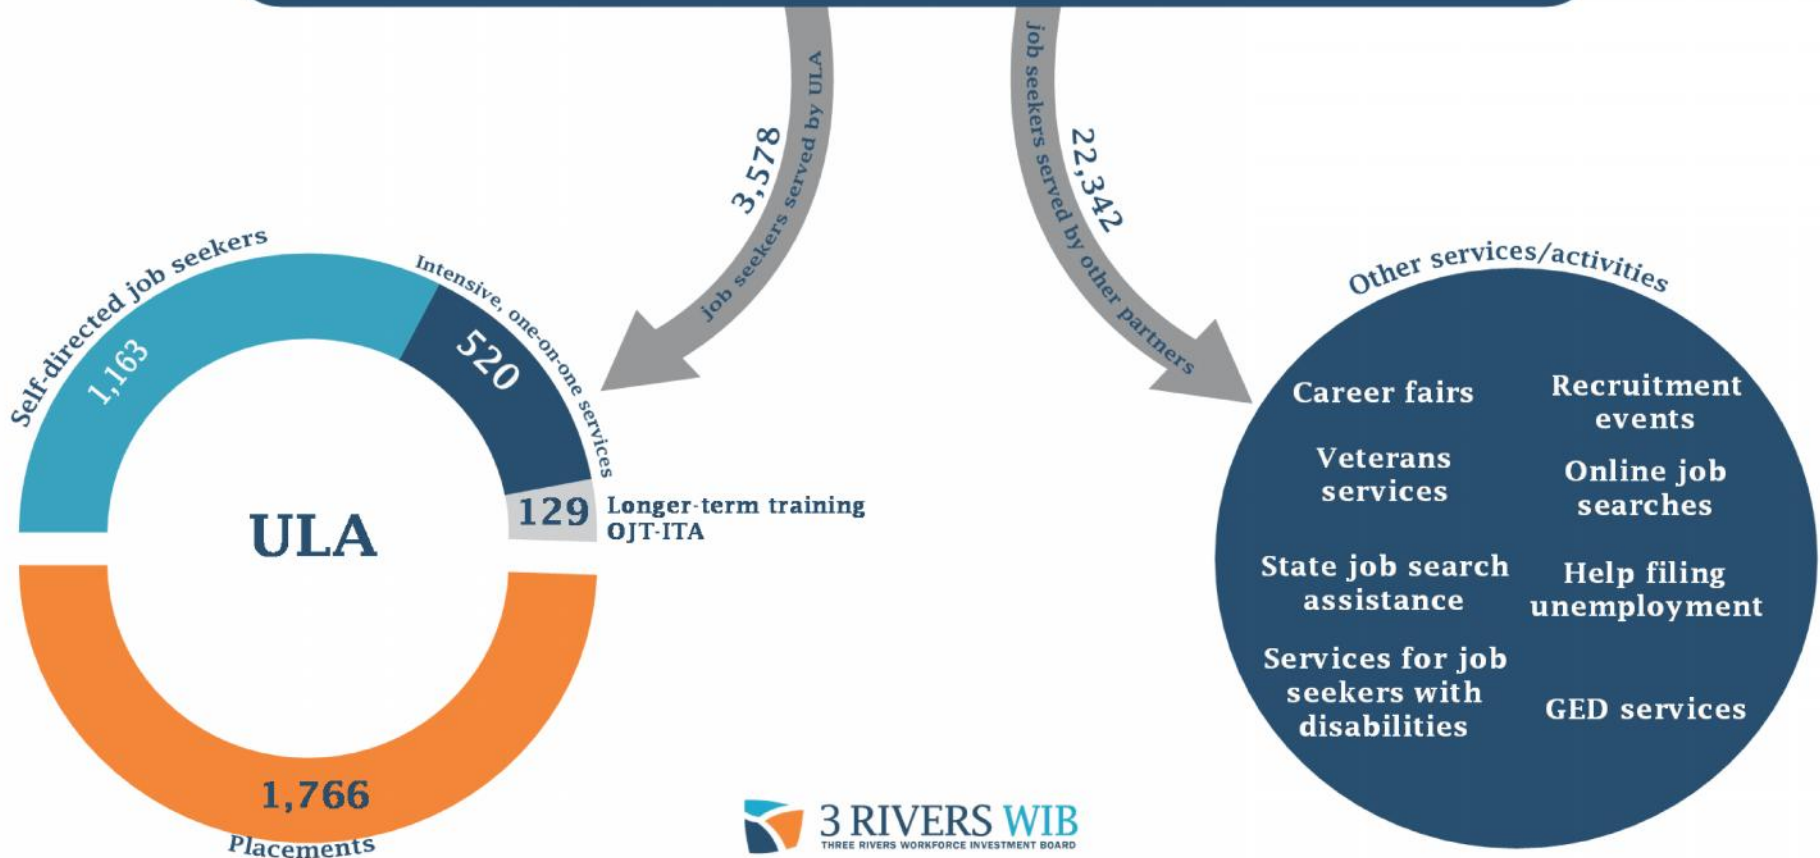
3,578 job seekers served by ULA

22,342 job seekers served by other partners

Self-directed job seekers
1,163

Intensive, one-on-one services
520

129 Longer-term training OJT-ITA

ULA

1,766
Placements

Other services/activities

Career fairs

Recruitment events

Veterans services

Online job searches

State job search assistance

Help filing unemployment

Services for job seekers with disabilities

GED services

3 RIVERS WIB
THREE RIVERS WORKFORCE INVESTMENT BOARD